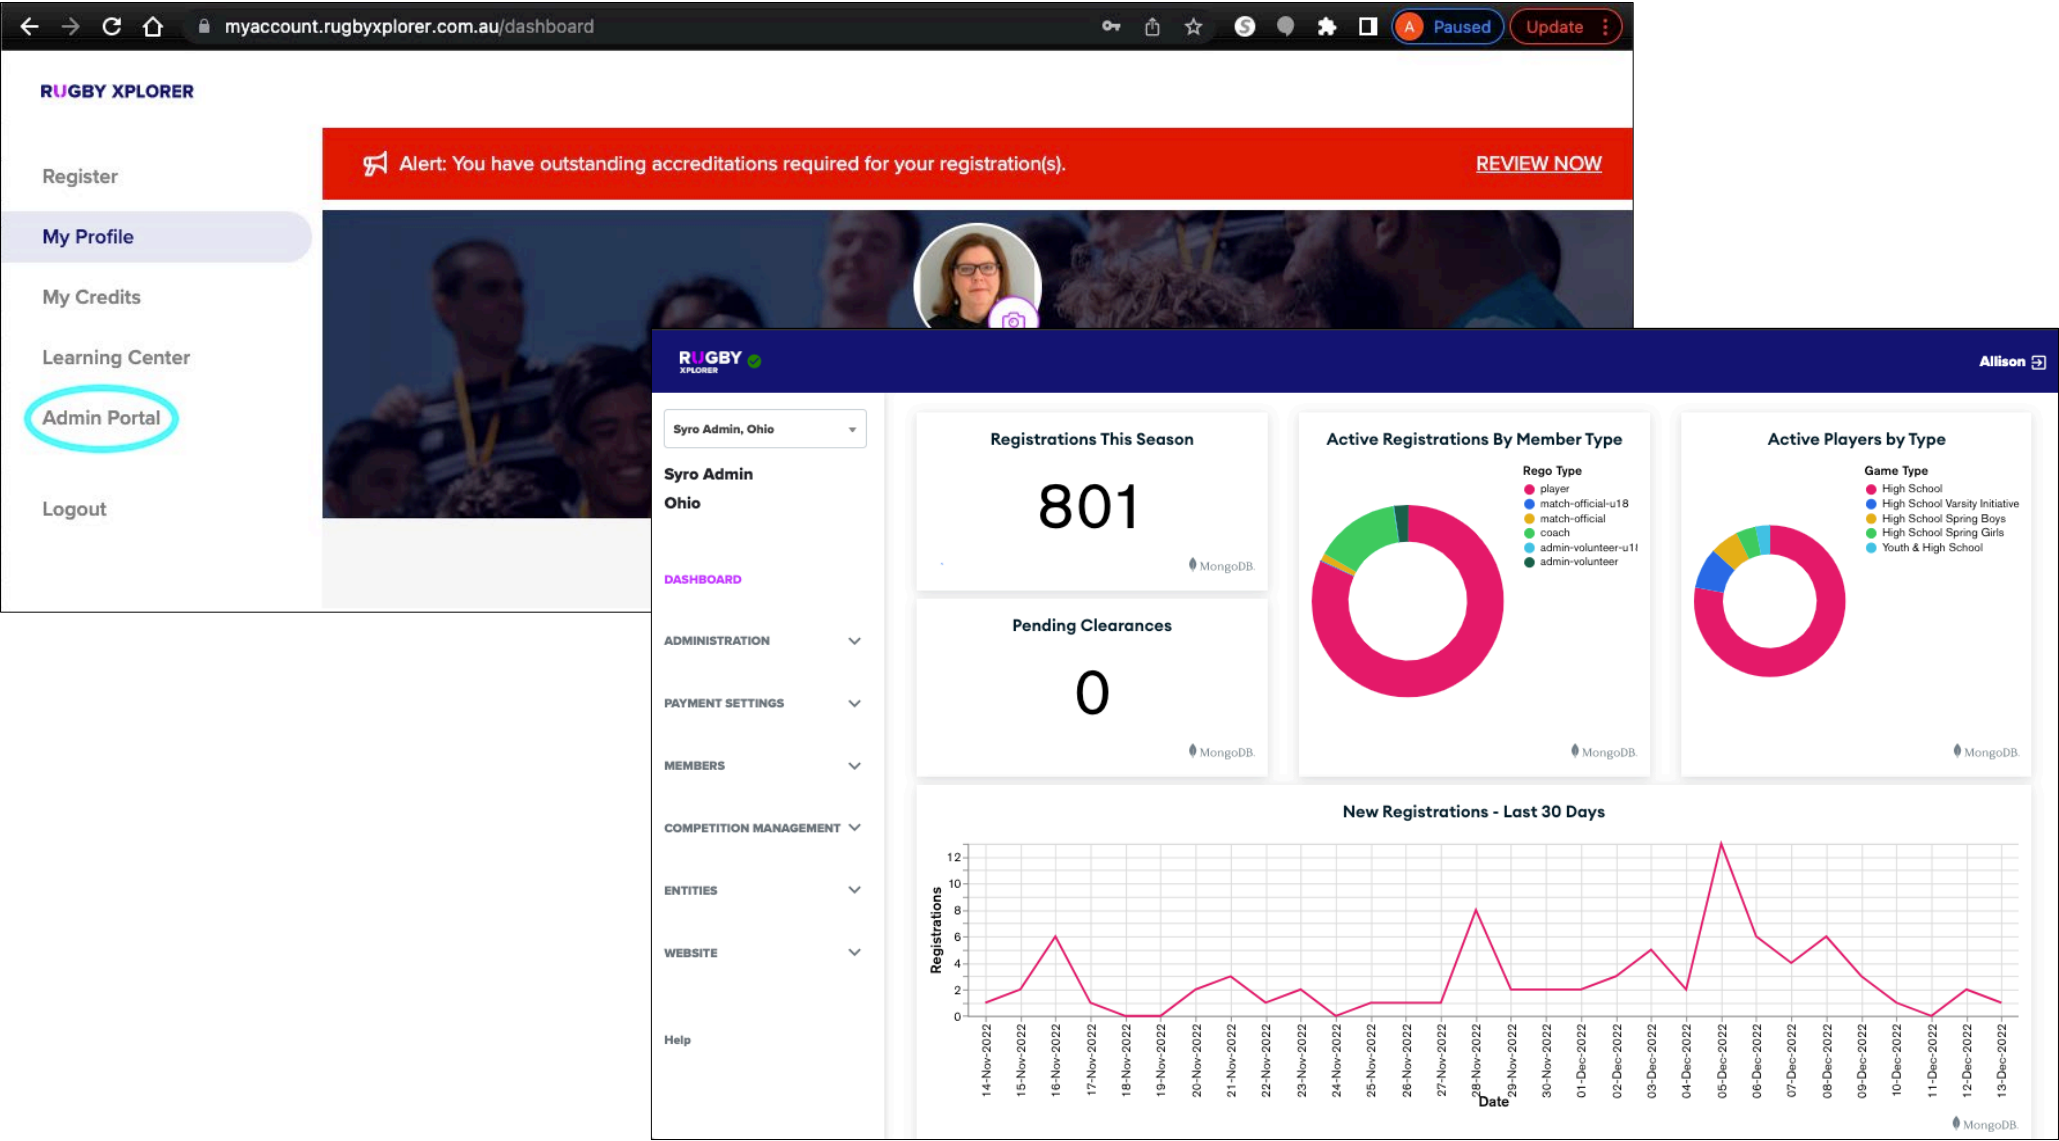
myaccount.rugbyxplorer.com.au/dashboard

A Paused Update

RUGBY XPLORER

Register

My Profile

My Credits

Learning Center

Admin Portal

Logout

Alert: You have outstanding accreditations required for your registration(s). REVIEW NOW

RUGBY XPLORER

Allison

Syro Admin, Ohio

Syro Admin
Ohio

DASHBOARD

ADMINISTRATION

PAYMENT SETTINGS

MEMBERS

COMPETITION MANAGEMENT

ENTITIES

WEBSITE

Help

Registrations This Season

801

MongoDB

Pending Clearances

0

MongoDB

Active Registrations By Member Type

Rego Type
player
match-official-u18
match-official
coach
admin-volunteer-u1l
admin-volunteer

MongoDB

Active Players by Type

Game Type
High School
High School Varsity Initiative
High School Spring Boys
High School Spring Girls
Youth & High School

MongoDB

New Registrations - Last 30 Days

Registrations

12
10
8
6
4
2
0

14-Nov-2022 15-Nov-2022 16-Nov-2022 17-Nov-2022 18-Nov-2022 19-Nov-2022 20-Nov-2022 21-Nov-2022 22-Nov-2022 23-Nov-2022 24-Nov-2022 25-Nov-2022 26-Nov-2022 27-Nov-2022 28-Nov-2022 29-Nov-2022 30-Nov-2022 01-Dec-2022 02-Dec-2022 03-Dec-2022 04-Dec-2022 05-Dec-2022 06-Dec-2022 07-Dec-2022 08-Dec-2022 09-Dec-2022 10-Dec-2022 11-Dec-2022 12-Dec-2022 13-Dec-2022

Date

MongoDB